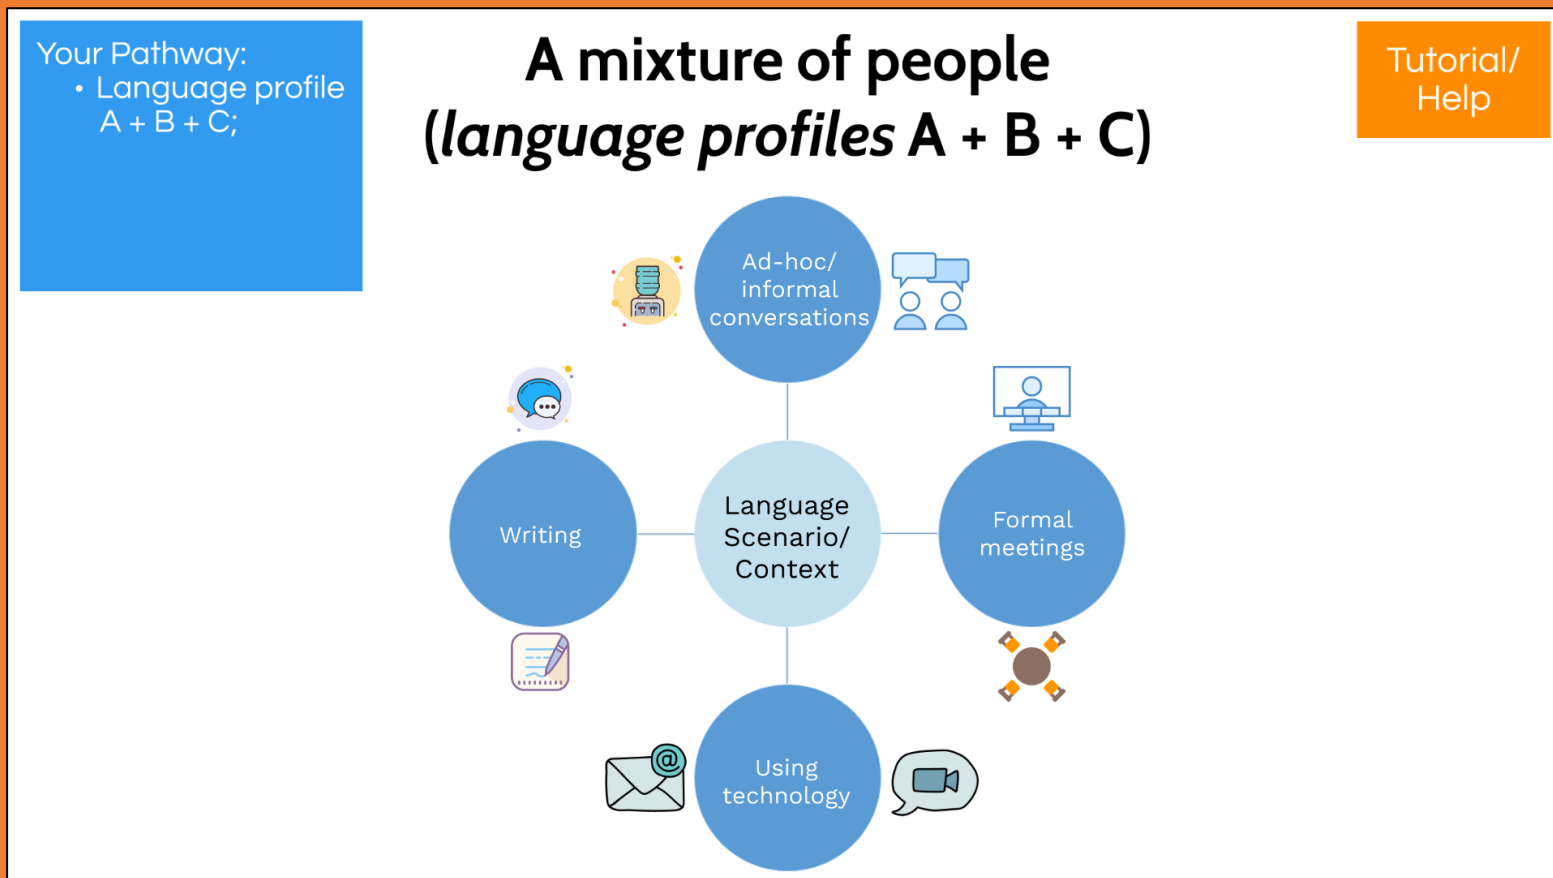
Your Pathway:
• Language profile A + B + C;

A mixture of people
(*language profiles* A + B + C)

Tutorial/ Help

Ad-hoc/ informal conversations

Writing

Language Scenario/ Context

Formal meetings

Using technology